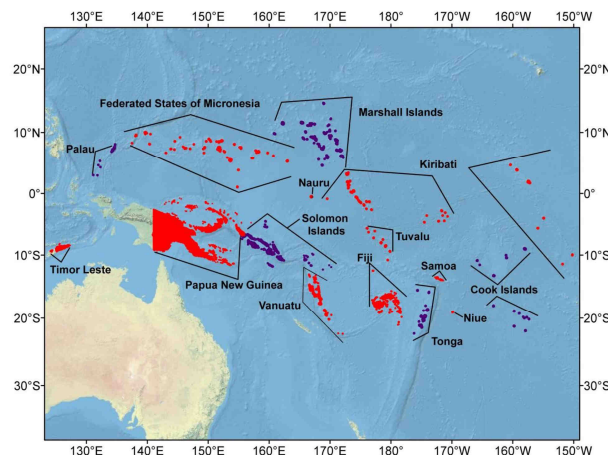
130°E 140°E 150°E 160°E 170°E 180° 170°W 160°W 150°W

20°N
10°N
0°
10°S
20°S
30°S

20°N
10°N
0°
10°S
20°S
30°S

Federated States of Micronesia
Marshall Islands
Palau
Kiribati
Nauru
Solomon Islands
Tuvalu
Timor Leste
Papua New Guinea
Fiji
Samoa
Cook Islands
Vanuatu
Niue
Tonga

130°E 140°E 150°E 160°E 170°E 180° 170°W 160°W 150°W